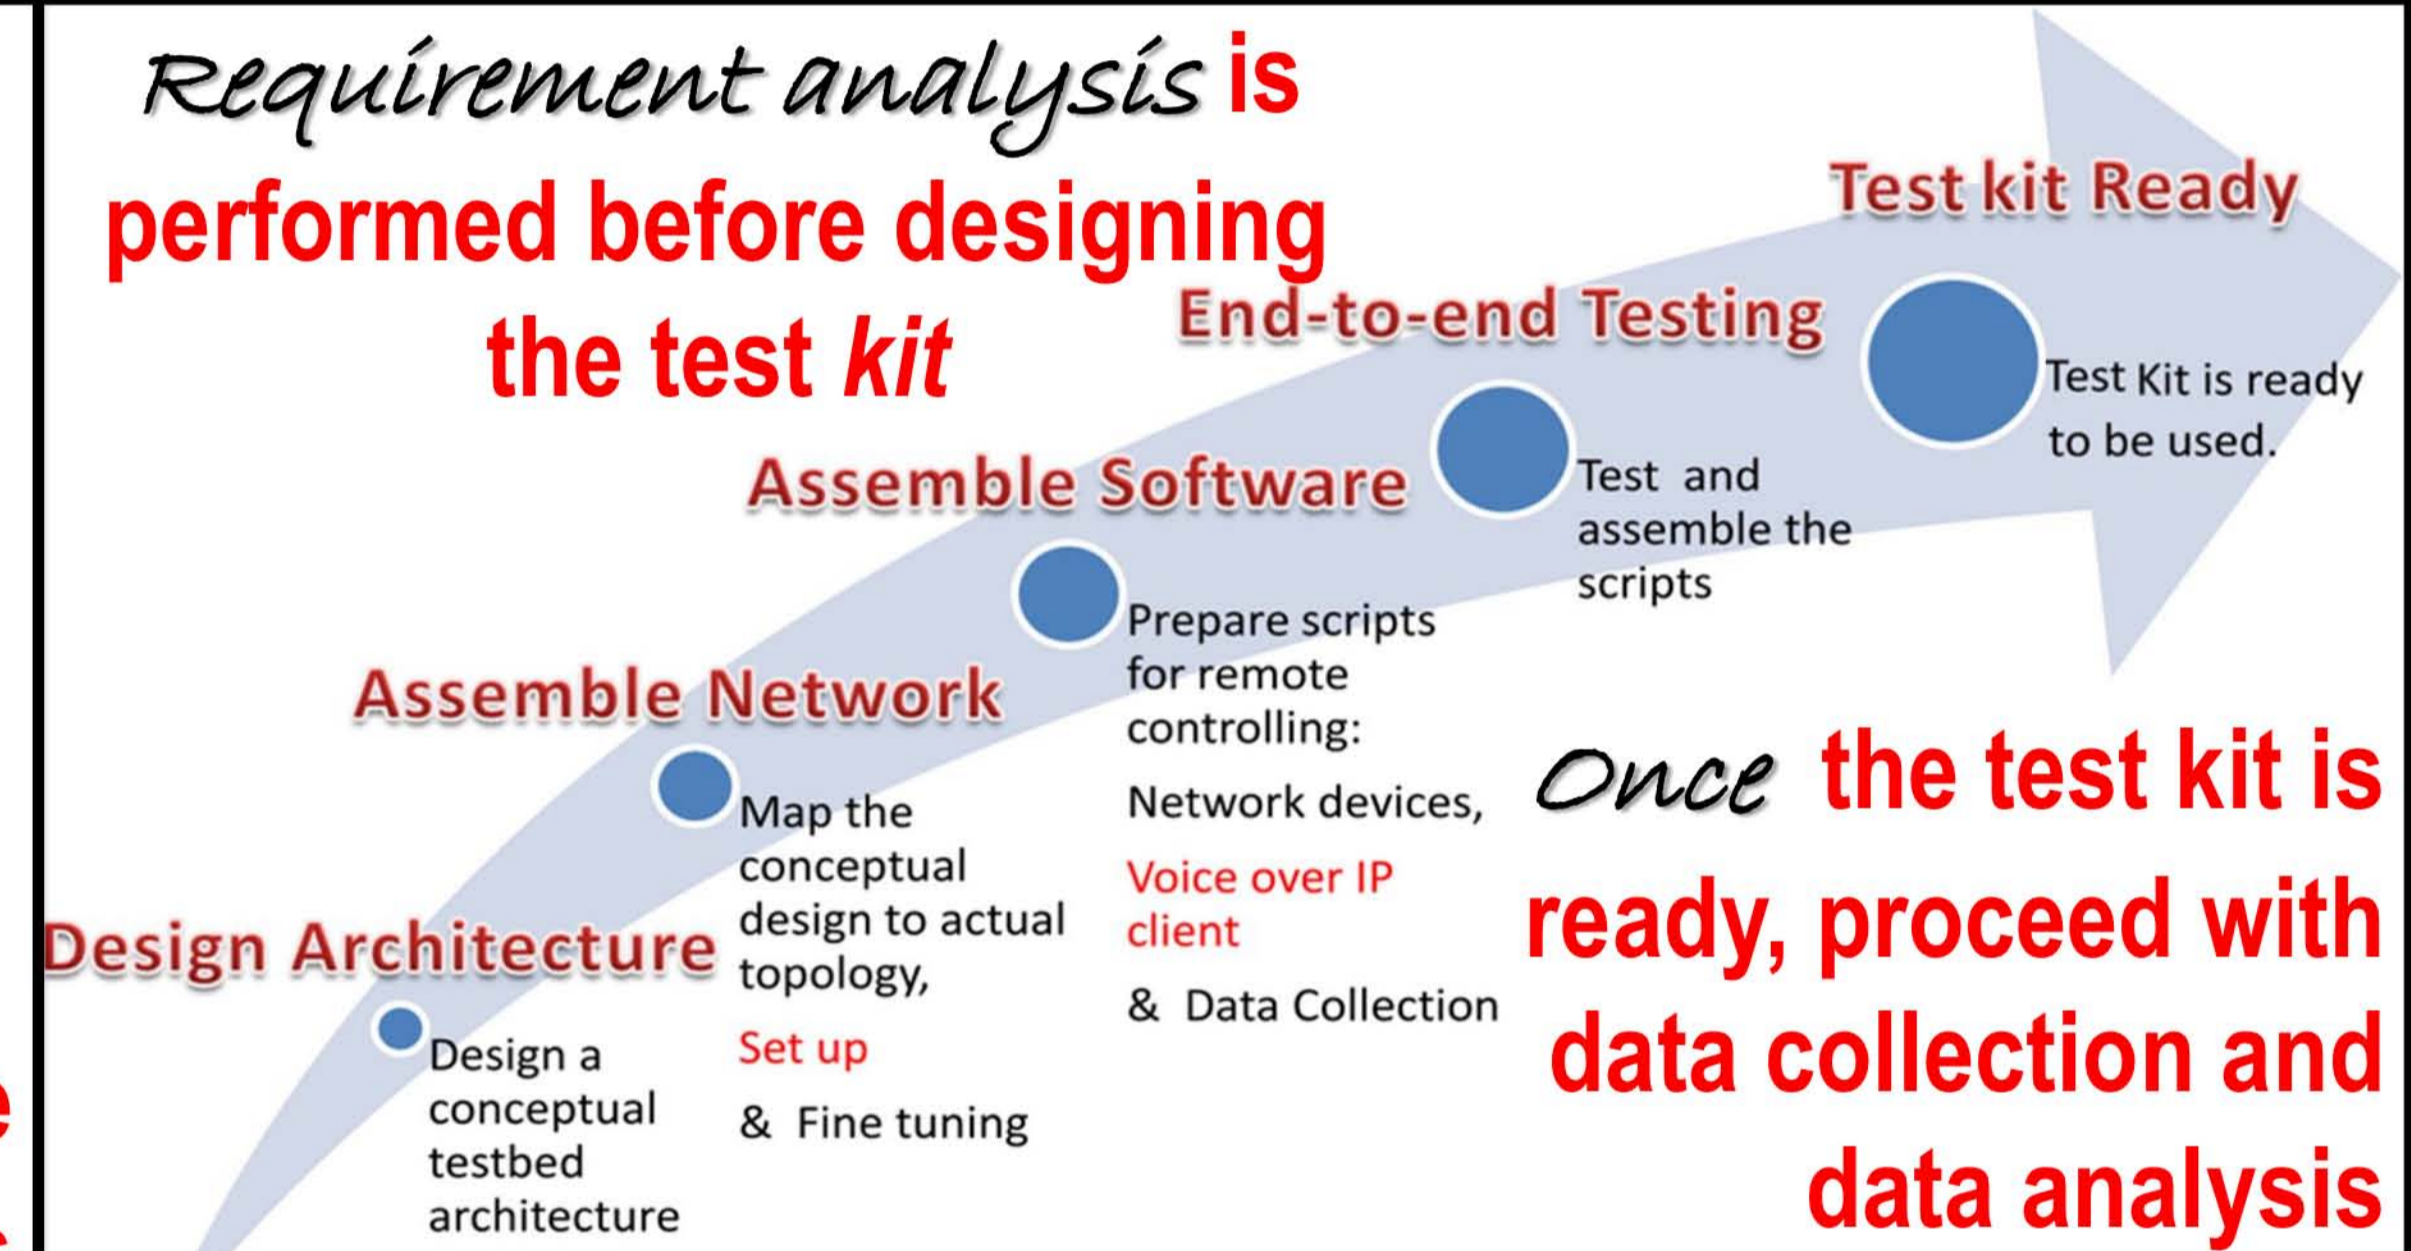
Requirement analysis is performed before designing the test *kit*

Test kit Ready

End-to-end Testing

Test Kit is ready to be used.

Assemble Software

Test and assemble the scripts

Prepare scripts for remote controlling:

Network devices,

Voice over IP client

& Data Collection

Assemble Network

Map the conceptual design to actual topology,

Set up

& Fine tuning

Design Architecture

Design a conceptual testbed architecture

Once the test kit is ready, proceed with data collection and data analysis